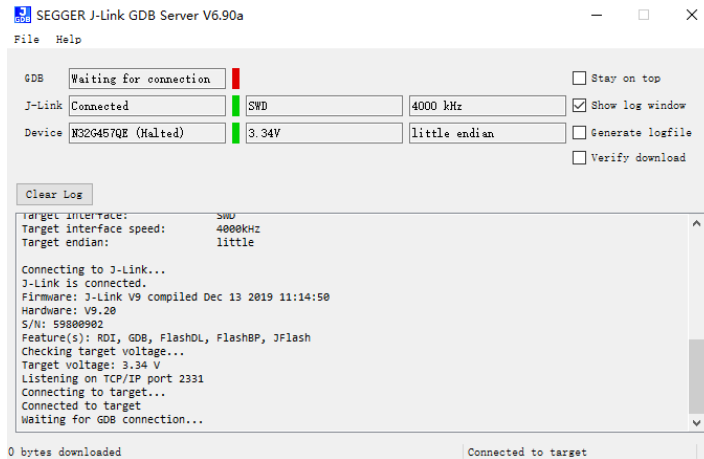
SEGGER J-Link GDB Server V6.90a

File Help

GDB Waiting for connection

J-Link Connected SWD 4000 kHz

Device N32G457QE (Halted) 3.34V little endian

Stay on top
Show log window
Generate logfile
Verify download

Clear Log

Target interface: SWD
Target interface speed: 4000kHz
Target endian: little

Connecting to J-Link...
J-Link is connected.
Firmware: J-Link V9 compiled Dec 13 2019 11:14:50
Hardware: V9.20
S/N: 59800902
Feature(s): RDI, GDB, FlashDL, FlashBP, JFlash
Checking target voltage...
Target voltage: 3.34 V
Listening on TCP/IP port 2331
Connecting to target...
Connected to target
Waiting for GDB connection...

0 bytes downloaded

Connected to target